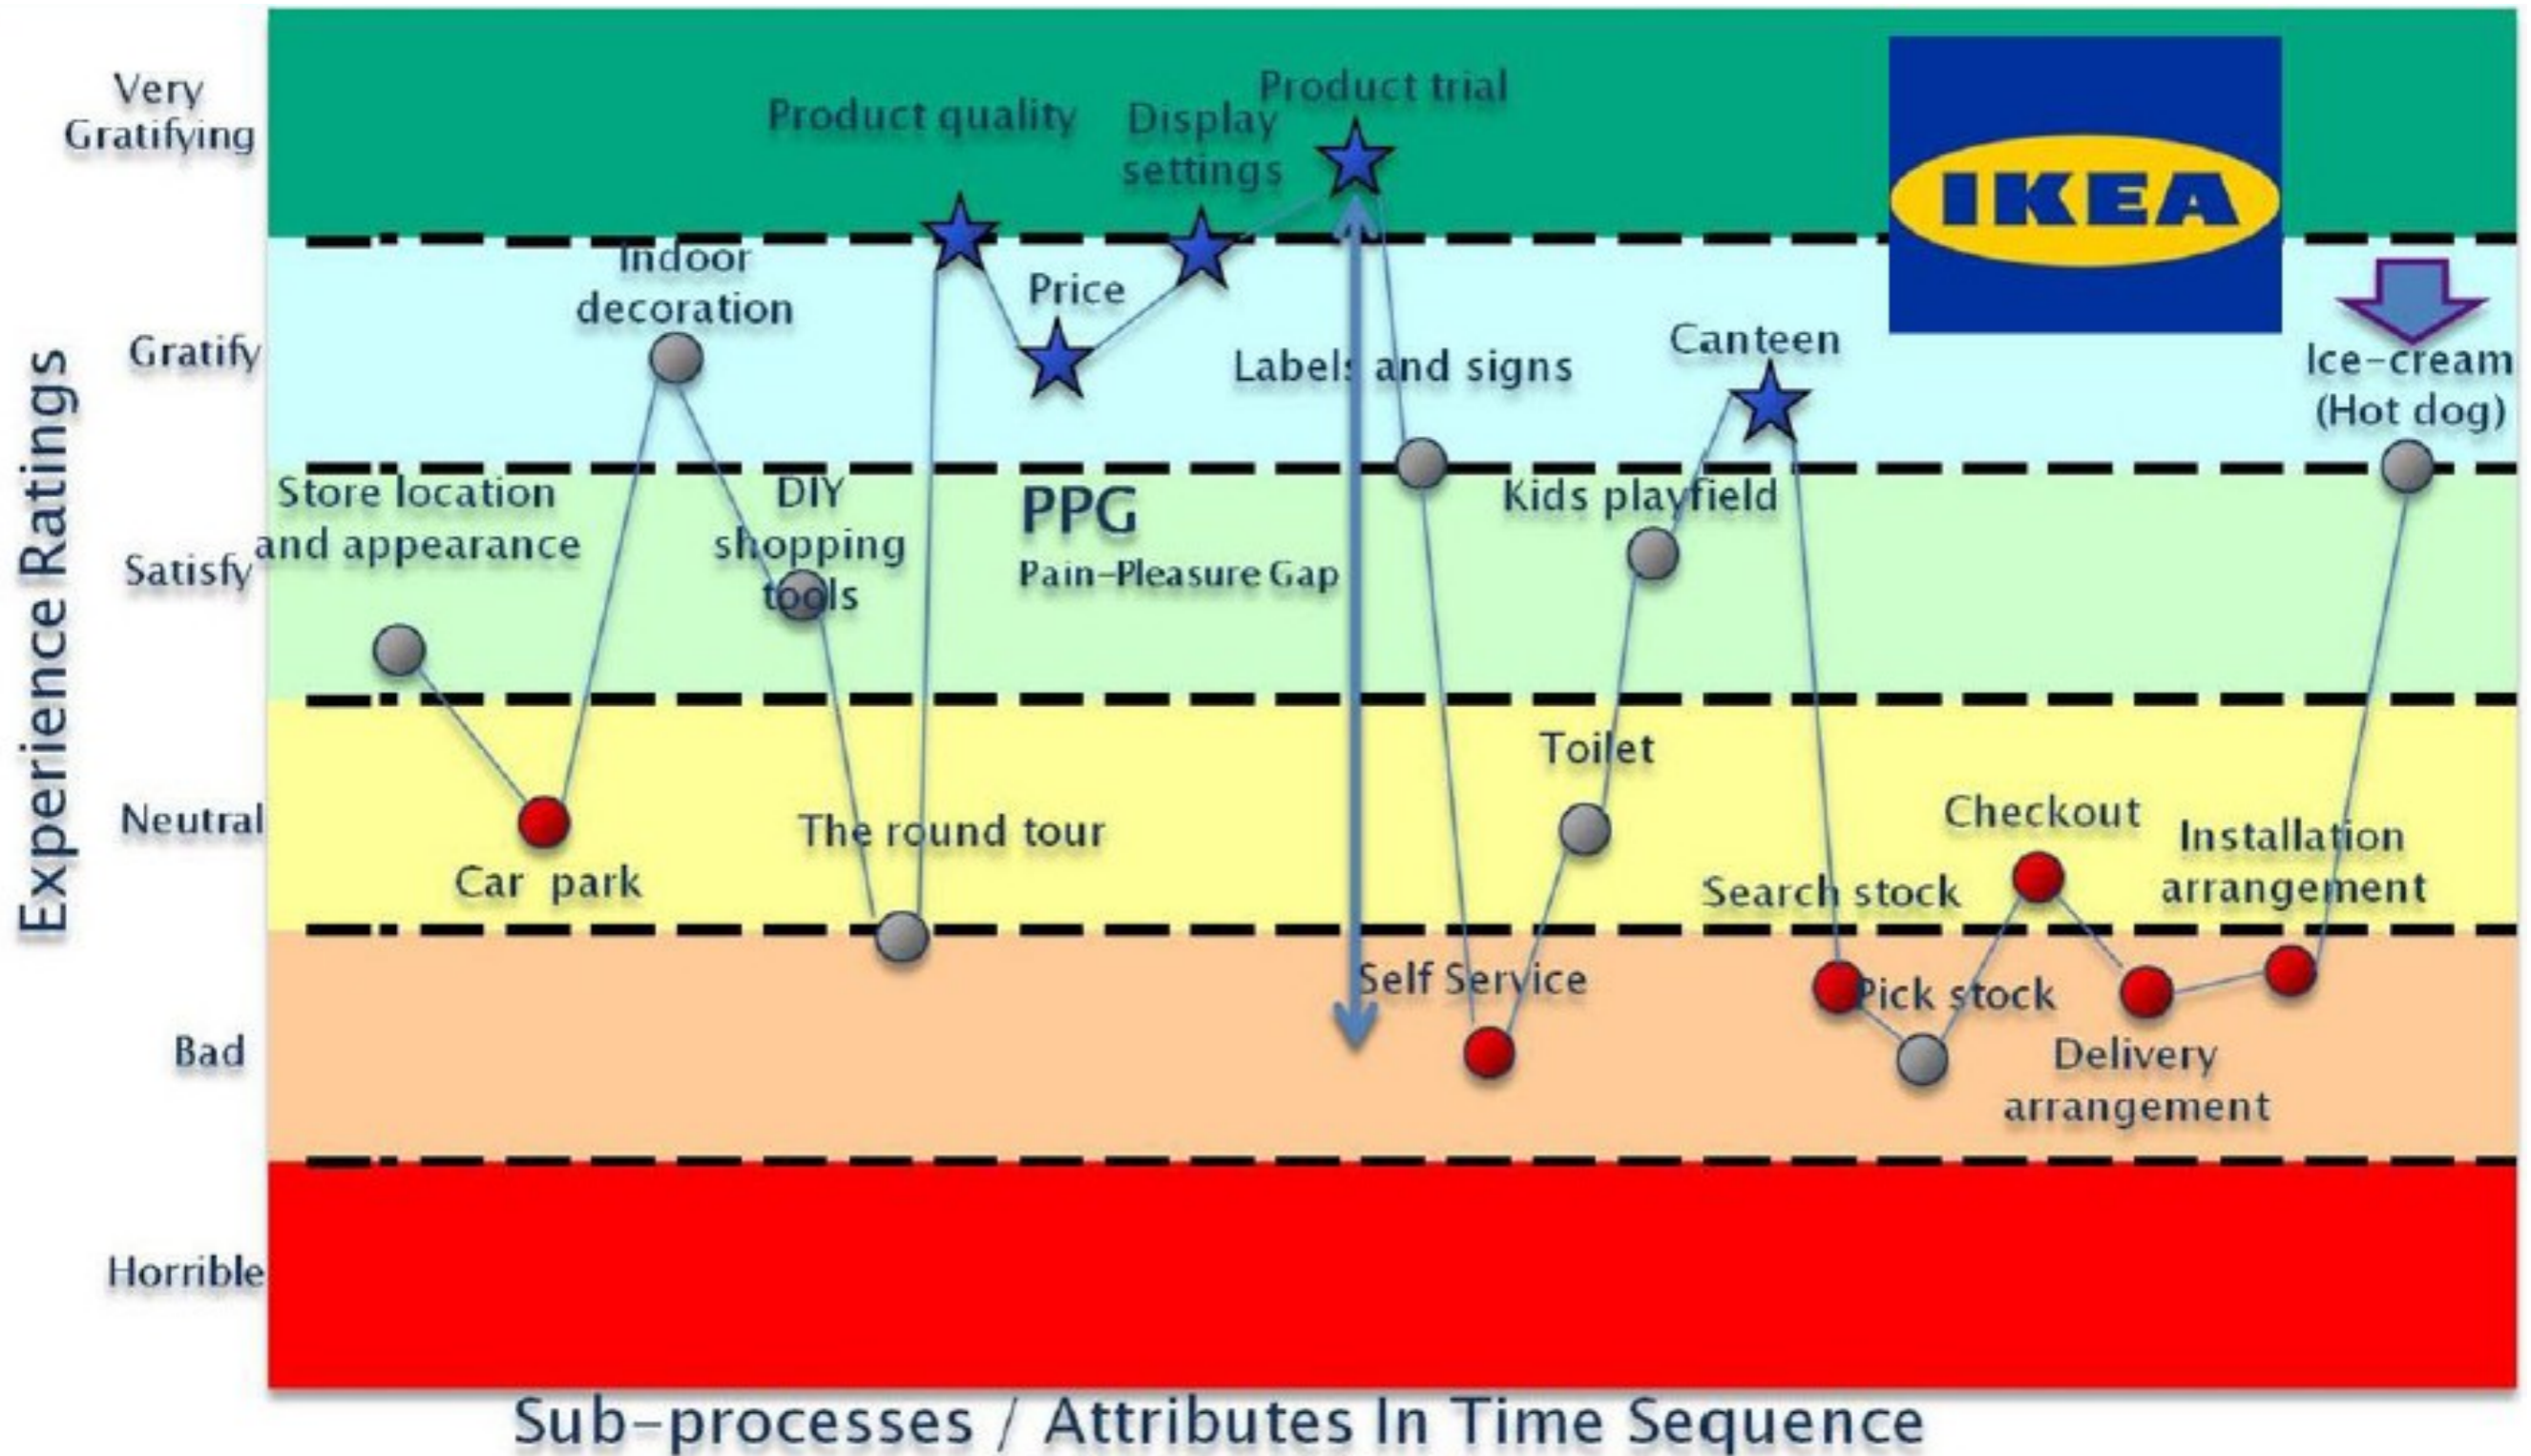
Experience Ratings

Very Gratifying
Gratify
Satisfy
Neutral
Bad
Horrible

IKEA

Product quality
Display settings
Product trial
Indoor decoration
Price
Labels and signs
Canteen
Ice-cream (Hot dog)
Store location and appearance
DIY shopping tools
PPG
Pain-Pleasure Gap
Kids playfield
Toilet
Car park
The round tour
Checkout
Installation arrangement
Search stock
Self Service
Pick stock
Delivery arrangement

Sub-processes / Attributes In Time Sequence